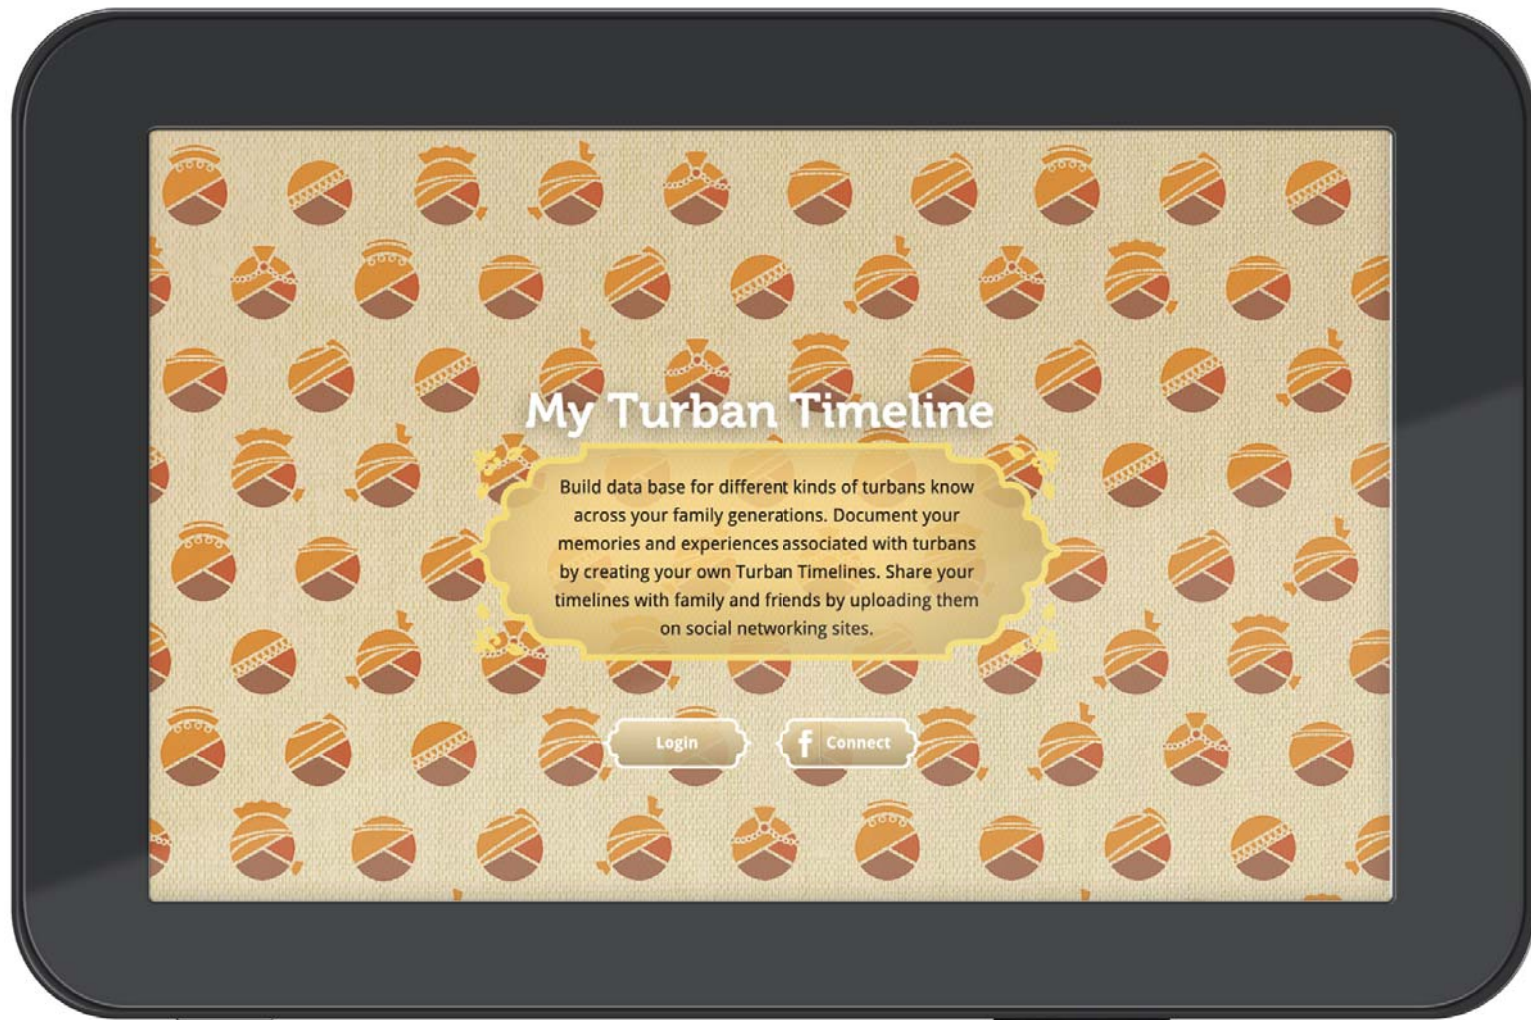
My Turban Timeline

Build data base for different kinds of turbans know across your family generations. Document your memories and experiences associated with turbans by creating your own Turban Timelines. Share your timelines with family and friends by uploading them on social networking sites.

Login

f Connect